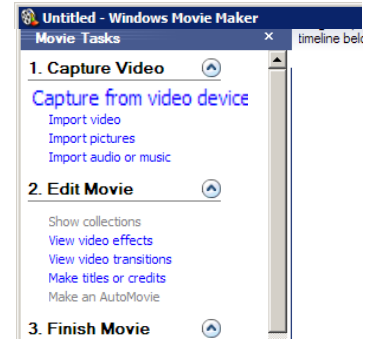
Untitled - Windows Movie Maker

Movie Tasks ×

timeline belo

1. Capture Video

Capture from video device
Import video
Import pictures
Import audio or music

2. Edit Movie

Show collections
View video effects
View video transitions
Make titles or credits
Make an AutoMovie

3. Finish Movie